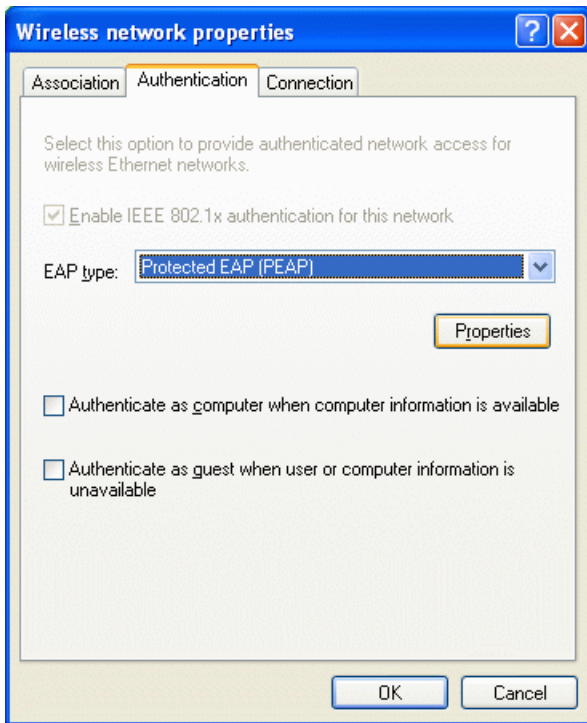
Wireless network properties

?

X

Association

Authentication

Connection

Select this option to provide authenticated network access for wireless Ethernet networks.

Enable IEEE 802.1x authentication for this network

EAP type:

Protected EAP (PEAP)

Properties

Authenticate as computer when computer information is available

Authenticate as guest when user or computer information is unavailable

OK

Cancel